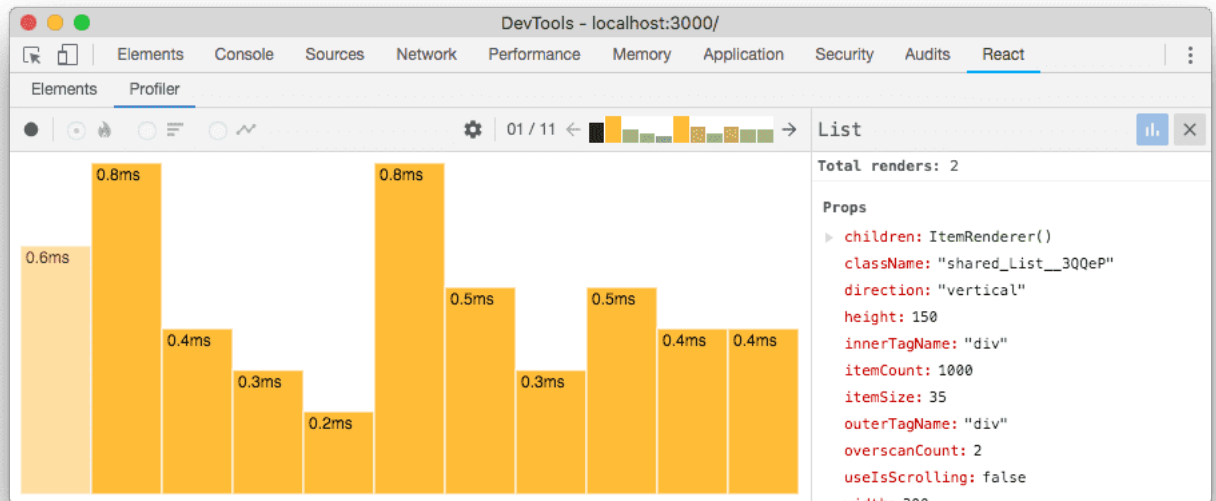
DevTools - localhost:3000/

Elements Console Sources Network Performance Memory Application Security Audits React

Elements Profiler

01 / 11

List

Total renders: 2

Props

children: ItemRenderer()
className: "shared_List__3QQeP"
direction: "vertical"
height: 150
innerTagName: "div"
itemCount: 1000
itemSize: 35
outerTagName: "div"
overscanCount: 2
useIsScrolling: false
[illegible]

0.6ms
0.8ms
0.4ms
0.3ms
0.2ms
0.8ms
0.5ms
0.3ms
0.5ms
0.4ms
0.4ms